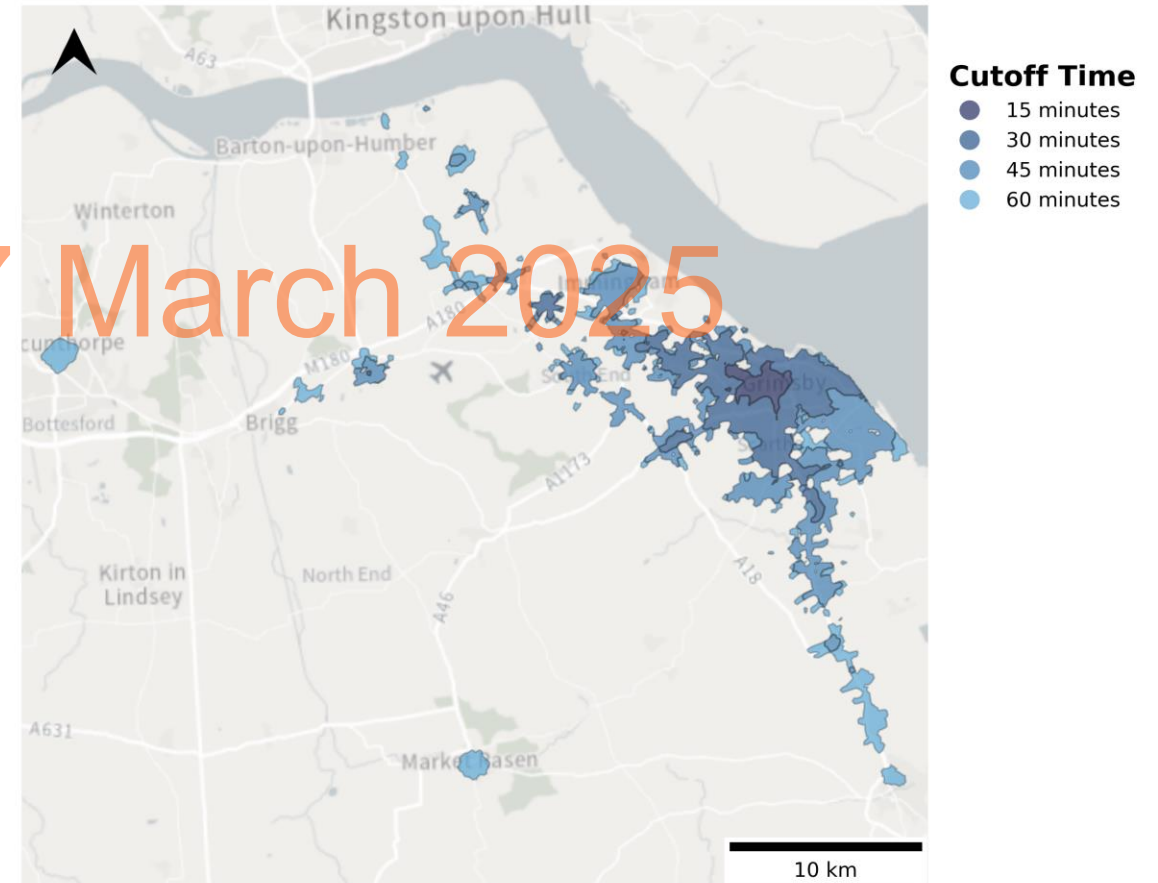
Kingston upon Hull

A63

Barton-upon-Humber

Winterton

7 March 2025

Immingham

A180

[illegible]cunthorpe

M180

Stallingborough

Grimsby

Bottesford

Brigg

A1173

A18

Kirton in Lindsey

North End

A46

A631

Market Rasen

10 km

Cutoff Time
15 minutes
30 minutes
45 minutes
60 minutes